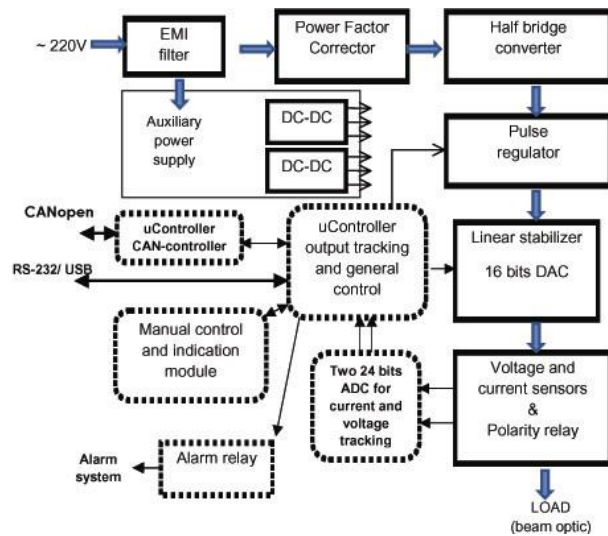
~ 220V

EMI filter

Power Factor Corrector

Half bridge converter

Auxiliary power supply

DC-DC

DC-DC

Pulse regulator

CANopen

uController CAN-controller

uController output tracking and general control

Linear stabilizer

16 bits DAC

RS-232/ USB

Manual control and indication module

Two 24 bits ADC for current and voltage tracking

Voltage and current sensors & Polarity relay

Alarm system

Alarm relay

LOAD (beam optic)